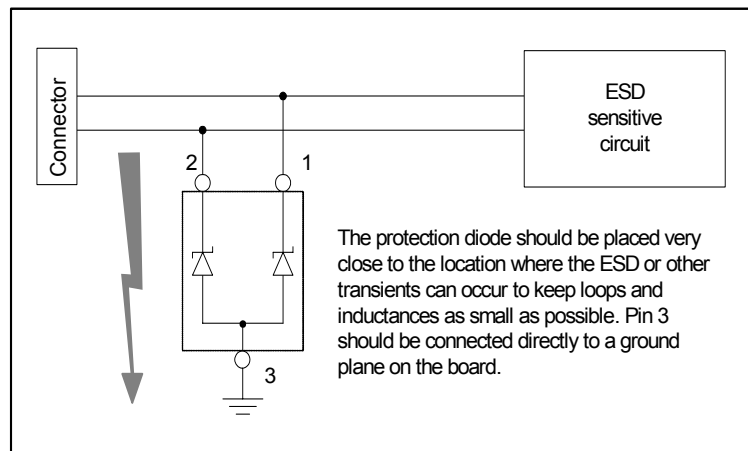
Connector

ESD
sensitive
circuit

2

1

The protection diode should be placed very close to the location where the ESD or other transients can occur to keep loops and inductances as small as possible. Pin 3 should be connected directly to a ground plane on the board.

3